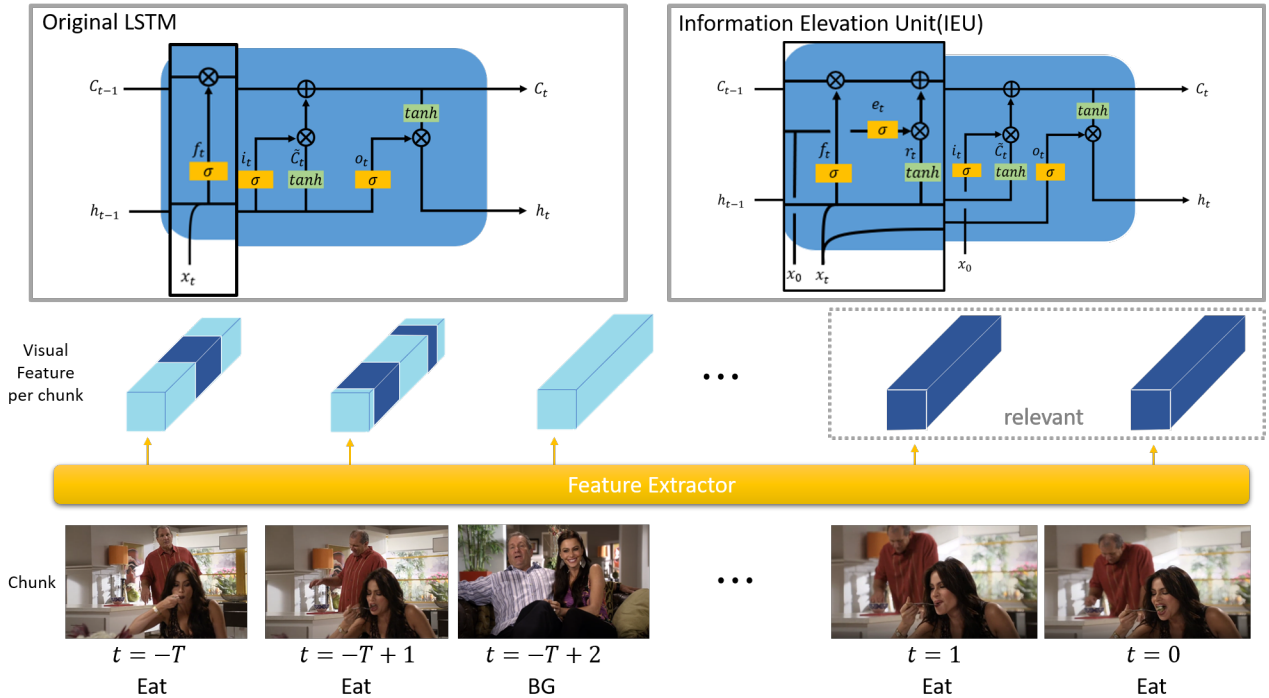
Original LSTM

$C_{t-1}$

$C_t$

$f_t$

$\sigma$

$i_t$

$\sigma$

$\tilde{C}_t$

$tanh$

$o_t$

$\sigma$

$tanh$

$h_{t-1}$

$h_t$

$x_t$

Information Elevation Unit(IEU)

$C_{t-1}$

$C_t$

$e_t$

$\sigma$

$f_t$

$\sigma$

$r_t$

$tanh$

$i_t$

$\sigma$

$\tilde{C}_t$

$tanh$

$o_t$

$\sigma$

$tanh$

$h_{t-1}$

$h_t$

$x_0$

$x_t$

$x_0$

Visual Feature per chunk

• • •

relevant

Feature Extractor

Chunk

• • •

$t = -T$

Eat

$t = -T + 1$

Eat

$t = -T + 2$

BG

$t = 1$

Eat

$t = 0$

Eat